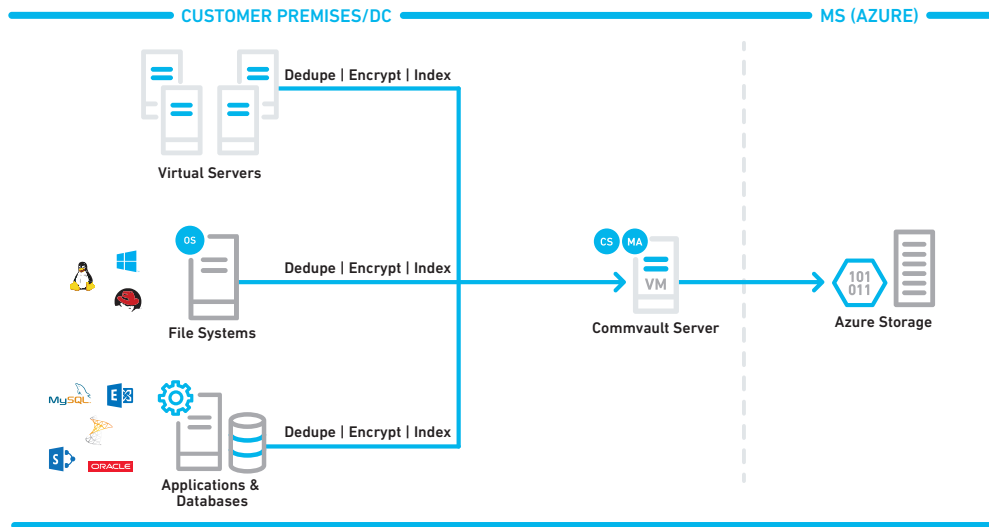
CUSTOMER PREMISES/DC

MS (AZURE)

Dedupe | Encrypt | Index

Virtual Servers

OS

Dedupe | Encrypt | Index

File Systems

CS MA

VM

Commvault Server

101
011

Azure Storage

MySQL

ORACLE

Dedupe | Encrypt | Index

Applications & Databases